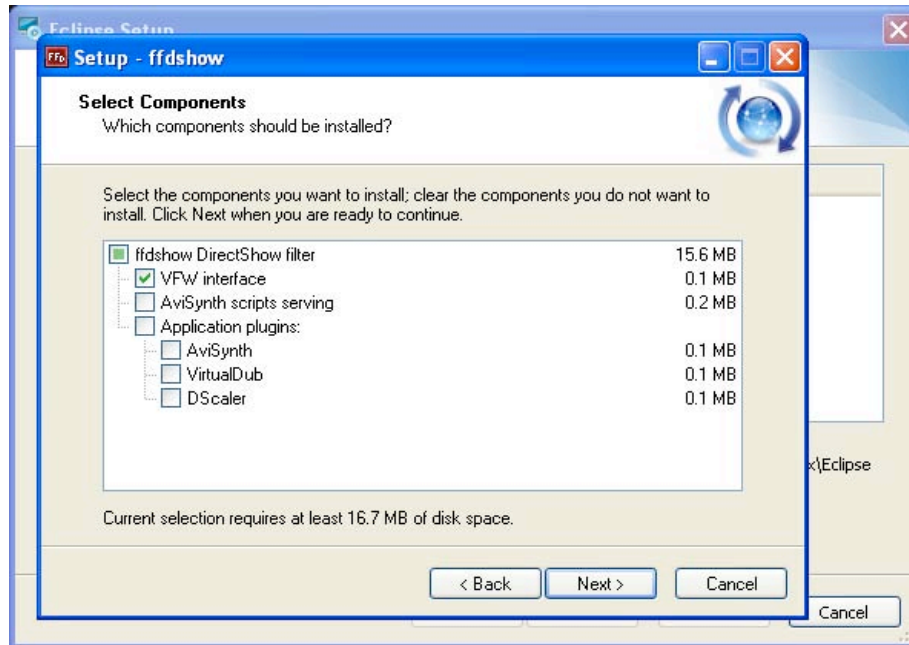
Eclipse Setup

Setup - ffdshow

Select Components
Which components should be installed?

Select the components you want to install; clear the components you do not want to install. Click Next when you are ready to continue.

| | |
|---|---|
| ffdshow DirectShow filter | 15.6 MB |
| VFW interface | 0.1 MB |
| AviSynth scripts serving | 0.2 MB |
| Application plugins: | |
| AviSynth | 0.1 MB |
| VirtualDub | 0.1 MB |
| DScaler | 0.1 MB |

Current selection requires at least 16.7 MB of disk space.

< Back
Next >
Cancel

x\Eclipse

Cancel